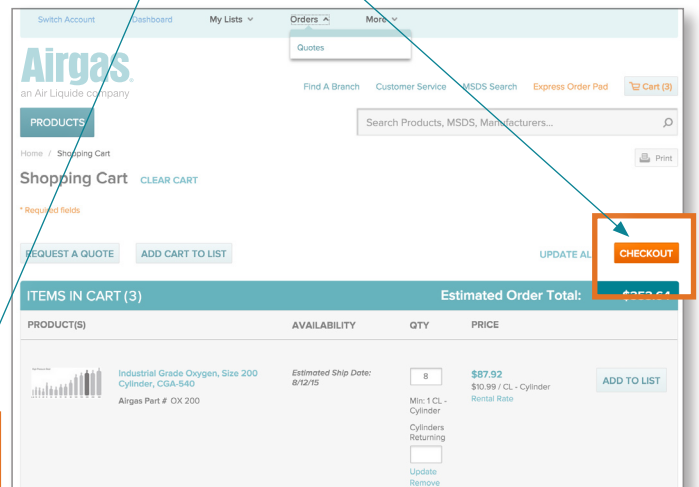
Switch Account Dashboard My Lists Orders More

Quotes

Airgas.
an Air Liquide company

Find A Branch Customer Service MSDS Search Express Order Pad Cart (3)

PRODUCTS

Search Products, MSDS, Manufacturers...

Home / Shopping Cart

Print

Shopping Cart CLEAR CART

* Required fields

REQUEST A QUOTE ADD CART TO LIST UPDATE AL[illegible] CHECKOUT

ITEMS IN CART (3) Estimated Order Total: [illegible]

| PRODUCT(S) | AVAILABILITY | QTY | PRICE | |
|---|---|---|---|---|
| Industrial Grade Oxygen, Size 200 Cylinder, CGA-540 Airgas Part # OX 200 | Estimated Ship Date: 8/12/15 | 8 Min: 1 CL - Cylinder Cylinders Returning Update Remove | $87.92 $10.99 / CL - Cylinder Rental Rate | ADD TO LIST |